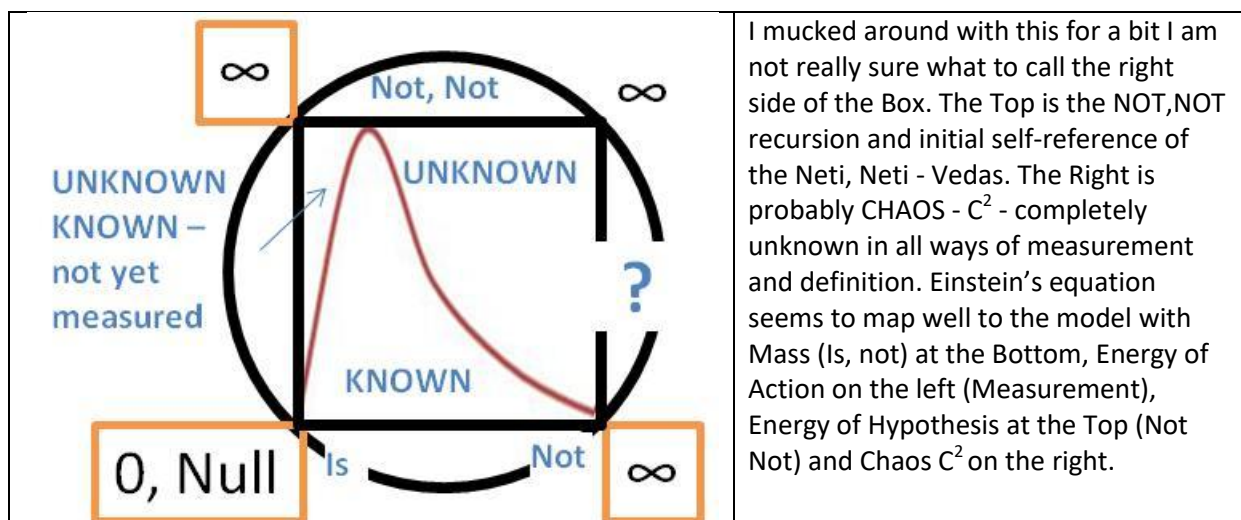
$\infty$

Not, Not

$\infty$

UNKNOWN KNOWN – not yet measured

UNKNOWN

?

KNOWN

0, Null

Is

Not

$\infty$

I mucked around with this for a bit I am not really sure what to call the right side of the Box. The Top is the NOT,NOT recursion and initial self-reference of the Neti, Neti - Vedas. The Right is probably CHAOS - $C^2$ - completely unknown in all ways of measurement and definition. Einstein's equation seems to map well to the model with Mass (Is, not) at the Bottom, Energy of Action on the left (Measurement), Energy of Hypothesis at the Top (Not Not) and Chaos $C^2$ on the right.